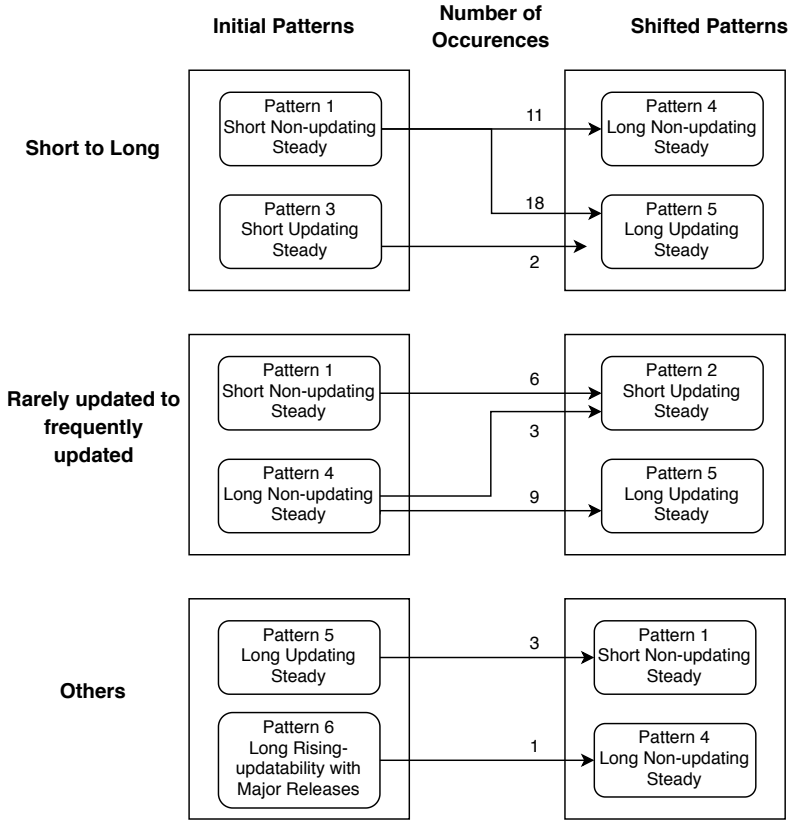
Initial Patterns

Number of Occurences

Shifted Patterns

Short to Long

Pattern 1
Short Non-updating
Steady

11

Pattern 4
Long Non-updating
Steady

18

Pattern 3
Short Updating
Steady

Pattern 5
Long Updating
Steady

2

Rarely updated to frequently updated

Pattern 1
Short Non-updating
Steady

6

Pattern 2
Short Updating
Steady

3

Pattern 4
Long Non-updating
Steady

9

Pattern 5
Long Updating
Steady

Others

Pattern 5
Long Updating
Steady

3

Pattern 1
Short Non-updating
Steady

Pattern 6
Long Rising-updatability with Major Releases

1

Pattern 4
Long Non-updating
Steady